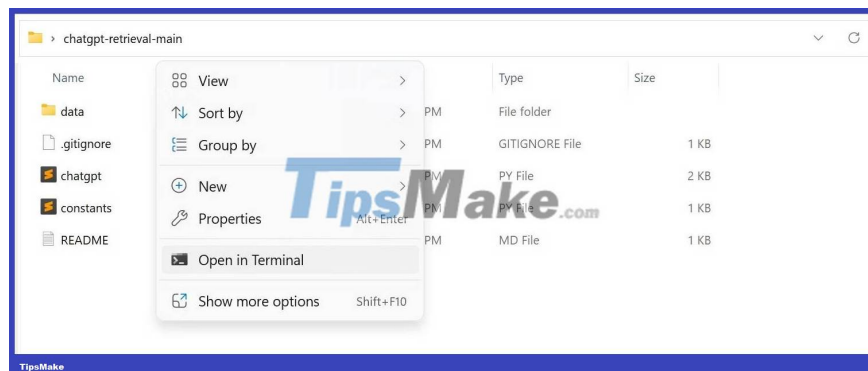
› chatgpt-retrieval-main

| Name | | Type | Size |
|---|---|---|---|
| data | PM | File folder | |
| .gitignore | PM | GITIGNORE File | 1 KB |
| chatgpt | PM | PY File | 2 KB |
| constants | PM | PY File | 1 KB |
| README | PM | MD File | 1 KB |

View
Sort by
Group by
New
Properties Alt+Enter
Open in Terminal
Show more options Shift+F10

TipsMake.com

TipsMake